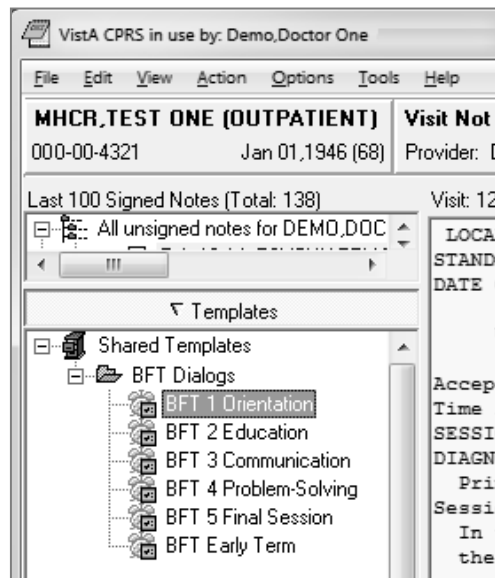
VistA CPRS in use by: Demo,Doctor One

File Edit View Action Options Tools Help

MHCR,TEST ONE (OUTPATIENT)
000-00-4321 Jan 01,1946 (68)

Visit Not
Provider: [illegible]

Last 100 Signed Notes (Total: 138)

All unsigned notes for DEMO,DOC

Visit: 12

Templates

Shared Templates
BFT Dialogs
BFT 1 Orientation
BFT 2 Education
BFT 3 Communication
BFT 4 Problem-Solving
BFT 5 Final Session
BFT Early Term

LOCA
STAND
DATE

Accep
Time
SESSI
DIAGN
Pri
Sessi
In
the